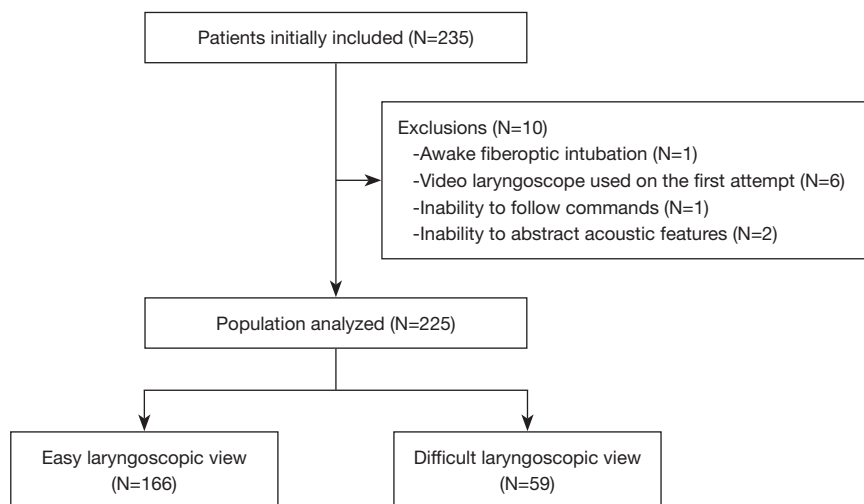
Patients initially included (N=235)

Exclusions (N=10)
-Awake fiberoptic intubation (N=1)
-Video laryngoscope used on the first attempt (N=6)
-Inability to follow commands (N=1)
-Inability to abstract acoustic features (N=2)

Population analyzed (N=225)

Easy laryngoscopic view (N=166)

Difficult laryngoscopic view (N=59)